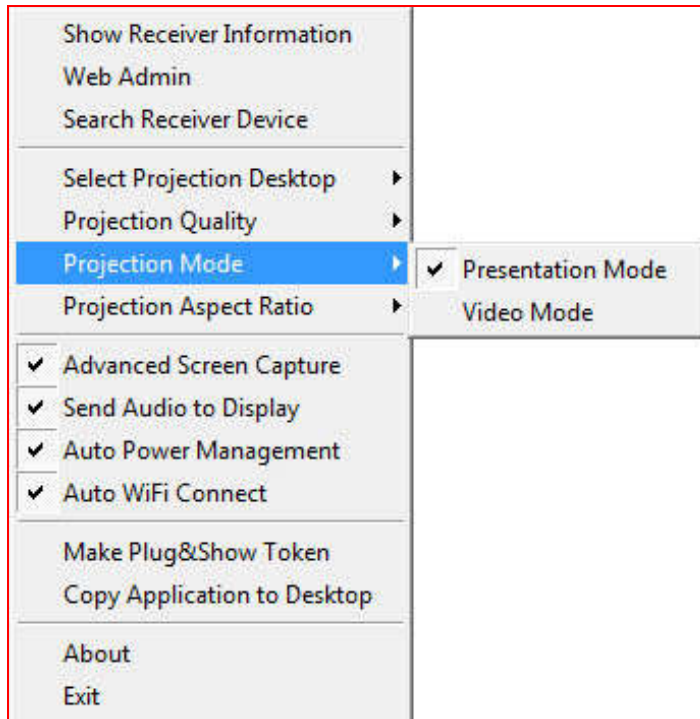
Show Receiver Information
Web Admin
Search Receiver Device

Select Projection Desktop
Projection Quality
Projection Mode
Projection Aspect Ratio

✔ Presentation Mode
Video Mode

✔ Advanced Screen Capture
✔ Send Audio to Display
✔ Auto Power Management
✔ Auto WiFi Connect

Make Plug&Show Token
Copy Application to Desktop

About
Exit